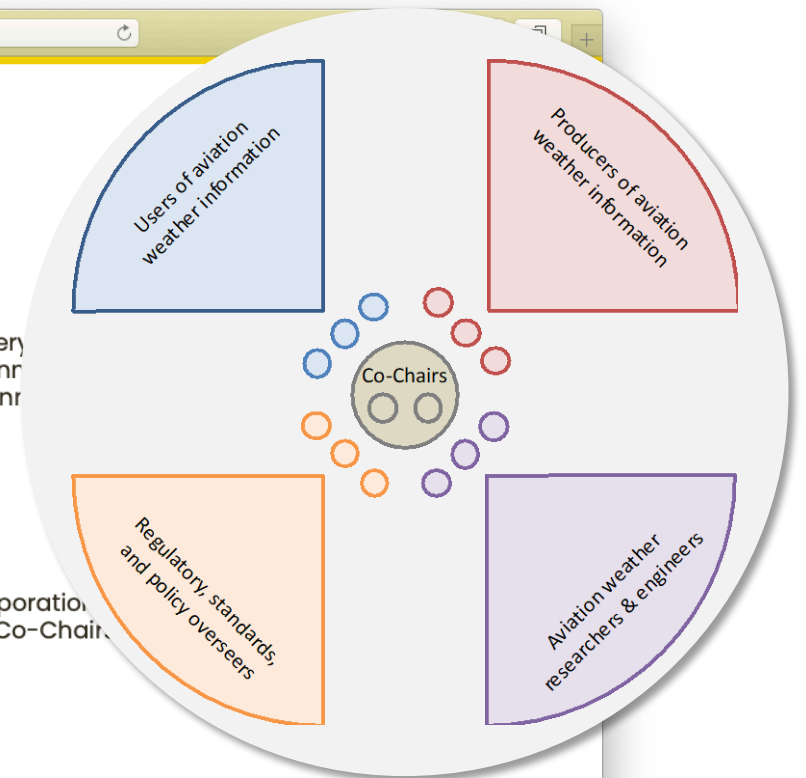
Users of aviation weather information

Producers of aviation weather information

Co-Chairs

Regulatory, standards, and policy overseers

Aviation weather researchers & engineers

ery
nn
nn

poration
Co-Chair